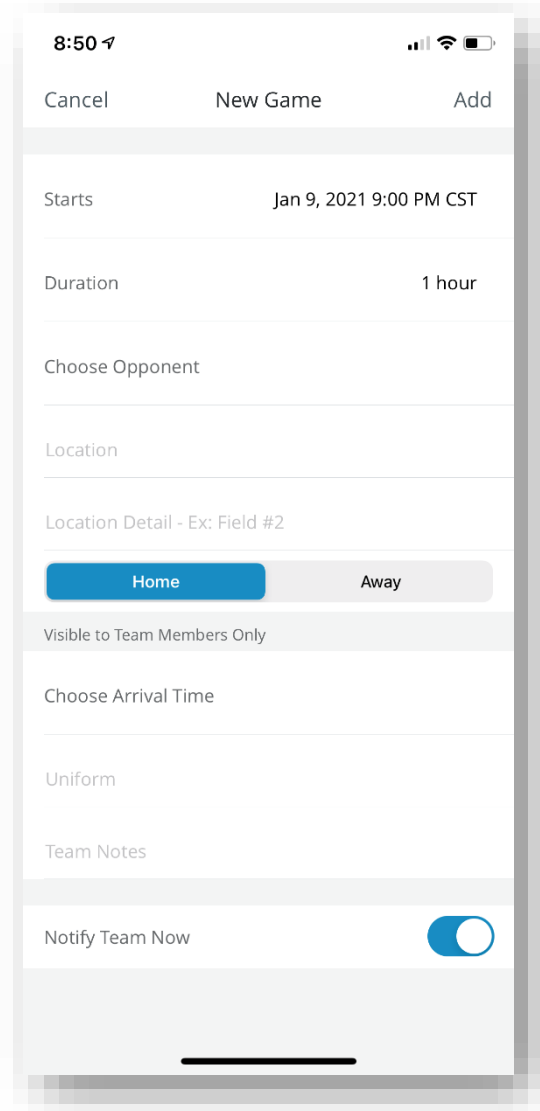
8:50

Cancel New Game Add

Starts Jan 9, 2021 9:00 PM CST

Duration 1 hour

Choose Opponent

Location

Location Detail - Ex: Field #2

Home Away

Visible to Team Members Only

Choose Arrival Time

Uniform

Team Notes

Notify Team Now